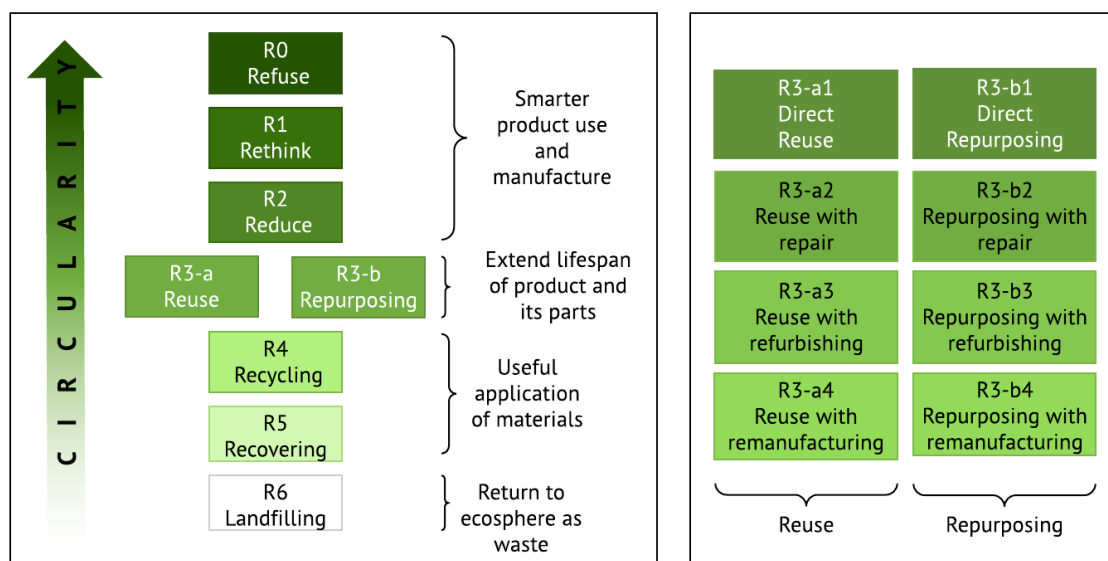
CIRCULARITY

R0
Refuse

R1
Rethink

R2
Reduce

Smarter product use and manufacture

R3-a
Reuse

R3-b
Repurposing

Extend lifespan of product and its parts

R4
Recycling

R5
Recovering

Useful application of materials

R6
Landfilling

Return to ecosphere as waste

| R3-a1 Direct Reuse | R3-b1 Direct Repurposing |
|---|---|
| R3-a2 Reuse with repair | R3-b2 Repurposing with repair |
| R3-a3 Reuse with refurbishing | R3-b3 Repurposing with refurbishing |
| R3-a4 Reuse with remanufacturing | R3-b4 Repurposing with remanufacturing |

Reuse

Repurposing